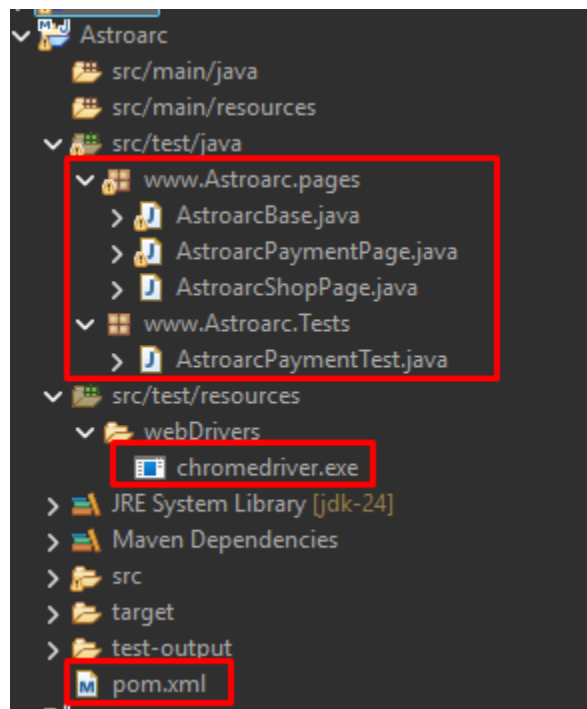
Astroarc
src/main/java
src/main/resources
src/test/java
www.Astroarc.pages
AstroarcBase.java
AstroarcPaymentPage.java
AstroarcShopPage.java
www.Astroarc.Tests
AstroarcPaymentTest.java
src/test/resources
webDrivers
chromedriver.exe
JRE System Library [jdk-24]
Maven Dependencies
src
target
test-output
pom.xml